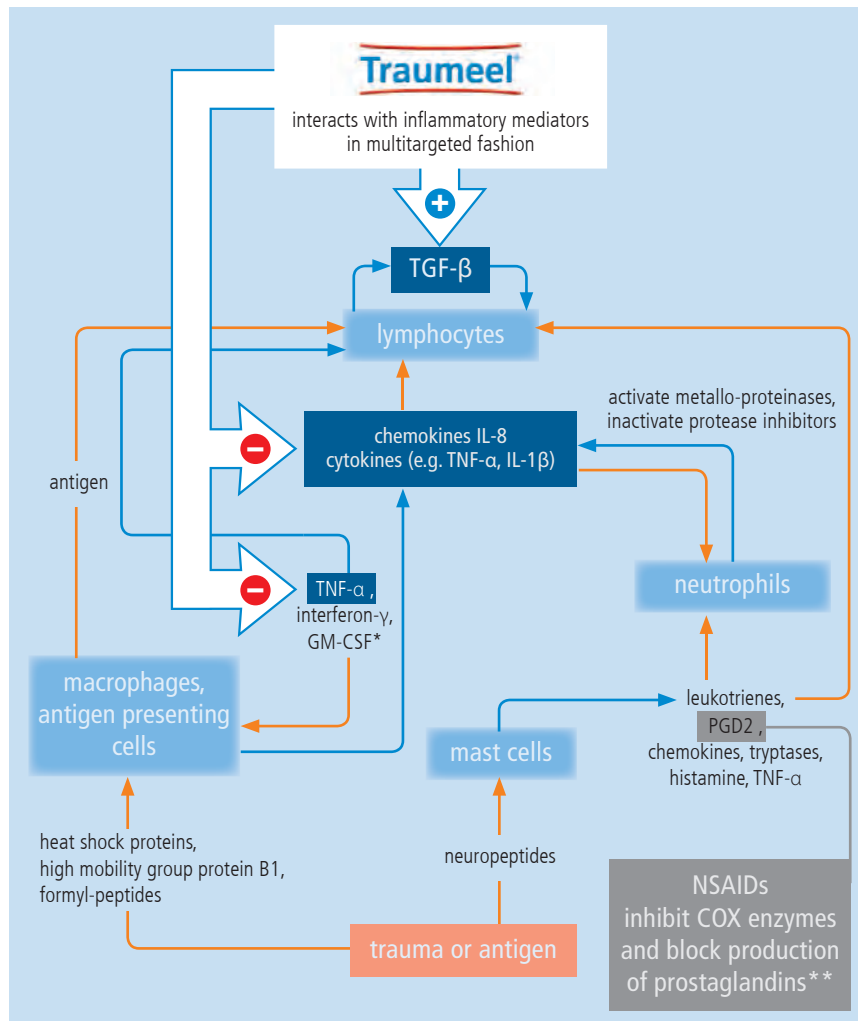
Traumeel®

interacts with inflammatory mediators in multitargeted fashion

TGF-β

lymphocytes

activate metallo-proteinases, inactivate protease inhibitors

chemokines IL-8
cytokines (e.g. TNF-α, IL-1β)

antigen

neutrophils

TNF-α, interferon-γ, GM-CSF*

macrophages, antigen presenting cells

mast cells

leukotrienes, PGD2, chemokines, tryptases, histamine, TNF-α

heat shock proteins, high mobility group protein B1, formyl-peptides

neuropeptides

NSAIDs inhibit COX enzymes and block production of prostaglandins**

trauma or antigen